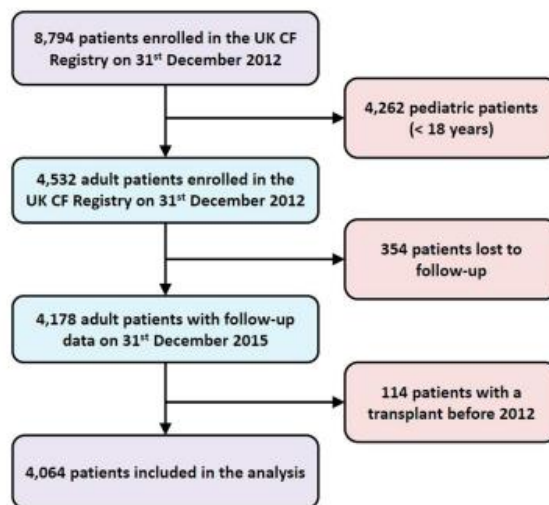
8,794 patients enrolled in the UK CF Registry on 31$^{st}$ December 2012

4,262 pediatric patients (< 18 years)

4,532 adult patients enrolled in the UK CF Registry on 31$^{st}$ December 2012

354 patients lost to follow-up

4,178 adult patients with follow-up data on 31$^{st}$ December 2015

114 patients with a transplant before 2012

4,064 patients included in the analysis